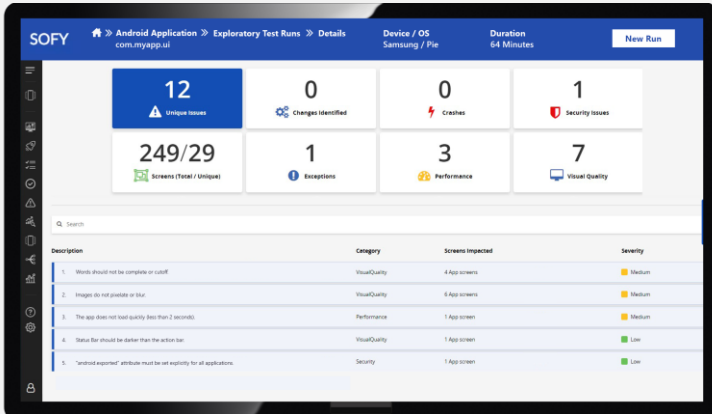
SOFY

» Android Application » Exploratory Test Runs » Details
com.myapp.ui

Device / OS
Samsung / Pie

Duration
64 Minutes

New Run

12
Unique Issues

0
Changes Identified

0
Crashes

1
Security Issues

249/29
Screens (Total / Unique)

1
Exceptions

3
Performance

7
Visual Quality

Search

| Description | Category | Screens Impacted | Severity |
|---|---|---|---|
| 1. Words should not be complete or cutoff | VisualQuality | 4 App screens | Medium |
| 2. Images do not pixelate or blur. | VisualQuality | 6 App screens | Medium |
| 3. The app does not load quickly (less than 2 seconds) | Performance | 1 App screen | Medium |
| 4. Status Bar should be darker than the action bar. | VisualQuality | 1 App screen | Low |
| 5. "android:exported" attribute must be set explicitly for all applications. | Security | 1 App screen | Low |